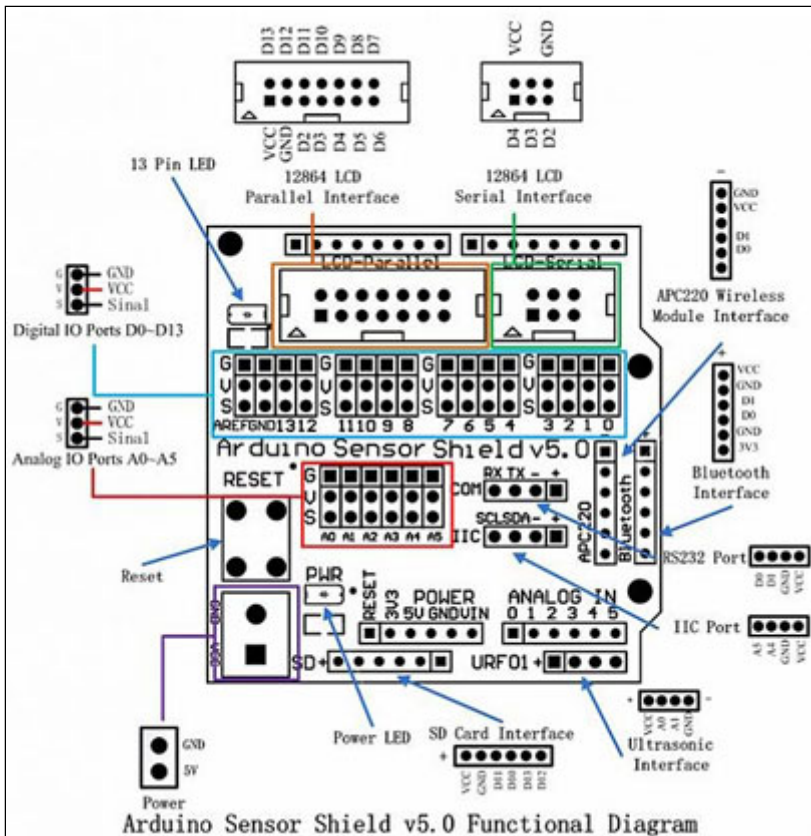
D13 D12 D11 D10 D9 D8 D7

VCC GND D2 D3 D4 D5 D6

VCC GND

D4 D3 D2

13 Pin LED

12864 LCD
Parallel Interface

12864 LCD
Serial Interface

GND
VCC
D1
D0

APC220 Wireless
Module Interface

G GND
V VCC
S Sinal

Digital IO Ports D0~D13

LCD-Parallel

LCD-Serial

G V S AREF GND 13 12

11 10 9 8

G V S 7 6 5 4

G V S 3 2 1 0

Arduino Sensor Shield v5.0

G GND
V VCC
S Sinal

Analog IO Ports A0~A5

RESET

G V S A0 A1 A2 A3 A4 A5

RX TX - +
COM

SCL SDA - +
IIC

APC220

Bluetooth

VCC
GND
D1
D0
GND
3V3

Bluetooth
Interface

RS232 Port

D0 D1 GND VCC

Reset

PWR

RESET 3V3 5V GND VIN
POWER

ANALOG IN
0 1 2 3 4 5

IIC Port

A5 A4 GND VCC

GND
VCC

SD +

URF01 +

Power LED

SD Card Interface

VCC GND D11 D10 D13 D12

Ultrasonic
Interface

VCC A0 A1 GND

GND
5V

Power

Arduino Sensor Shield v5.0 Functional Diagram